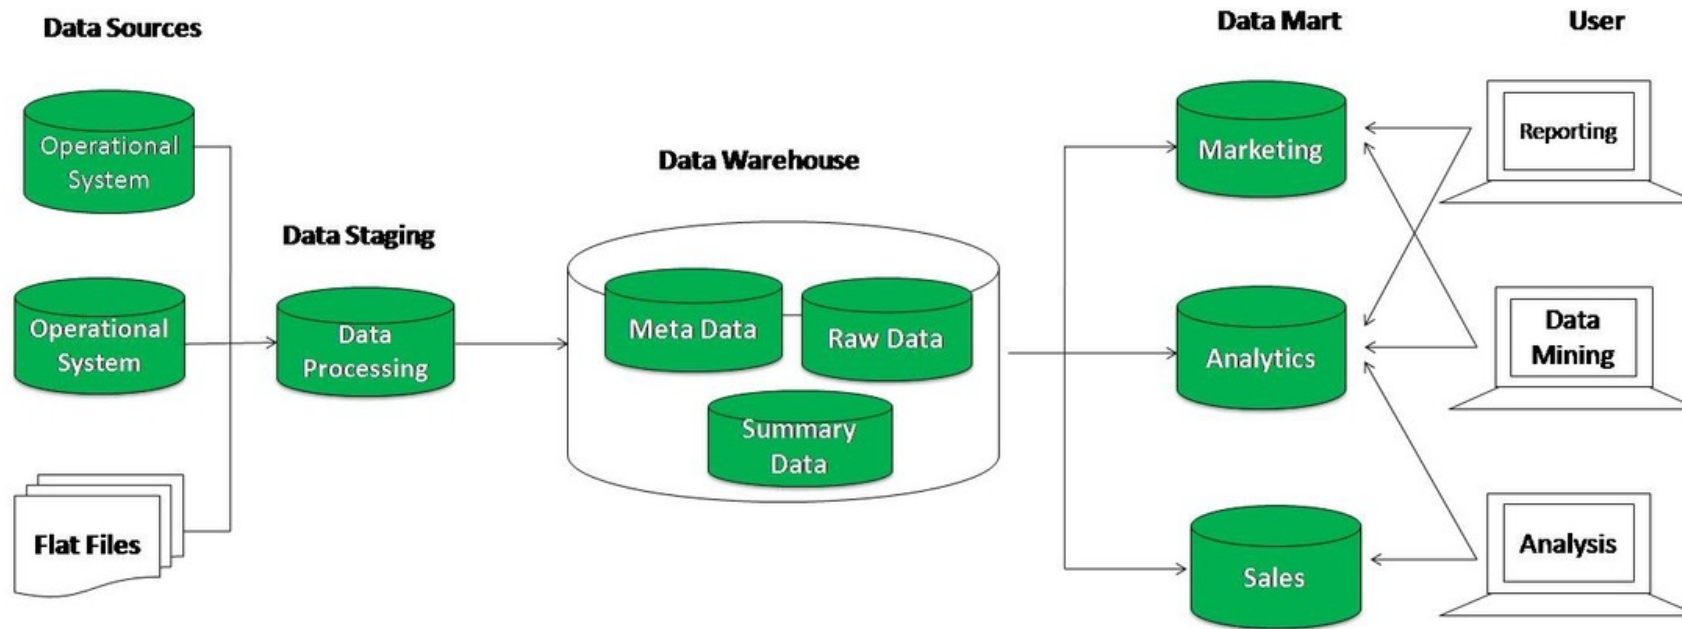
Data Sources

Operational System

Operational System

Flat Files

Data Staging

Data Processing

Data Warehouse

Meta Data

Raw Data

Summary Data

Data Mart

Marketing

Analytics

Sales

User

Reporting

Data Mining

Analysis